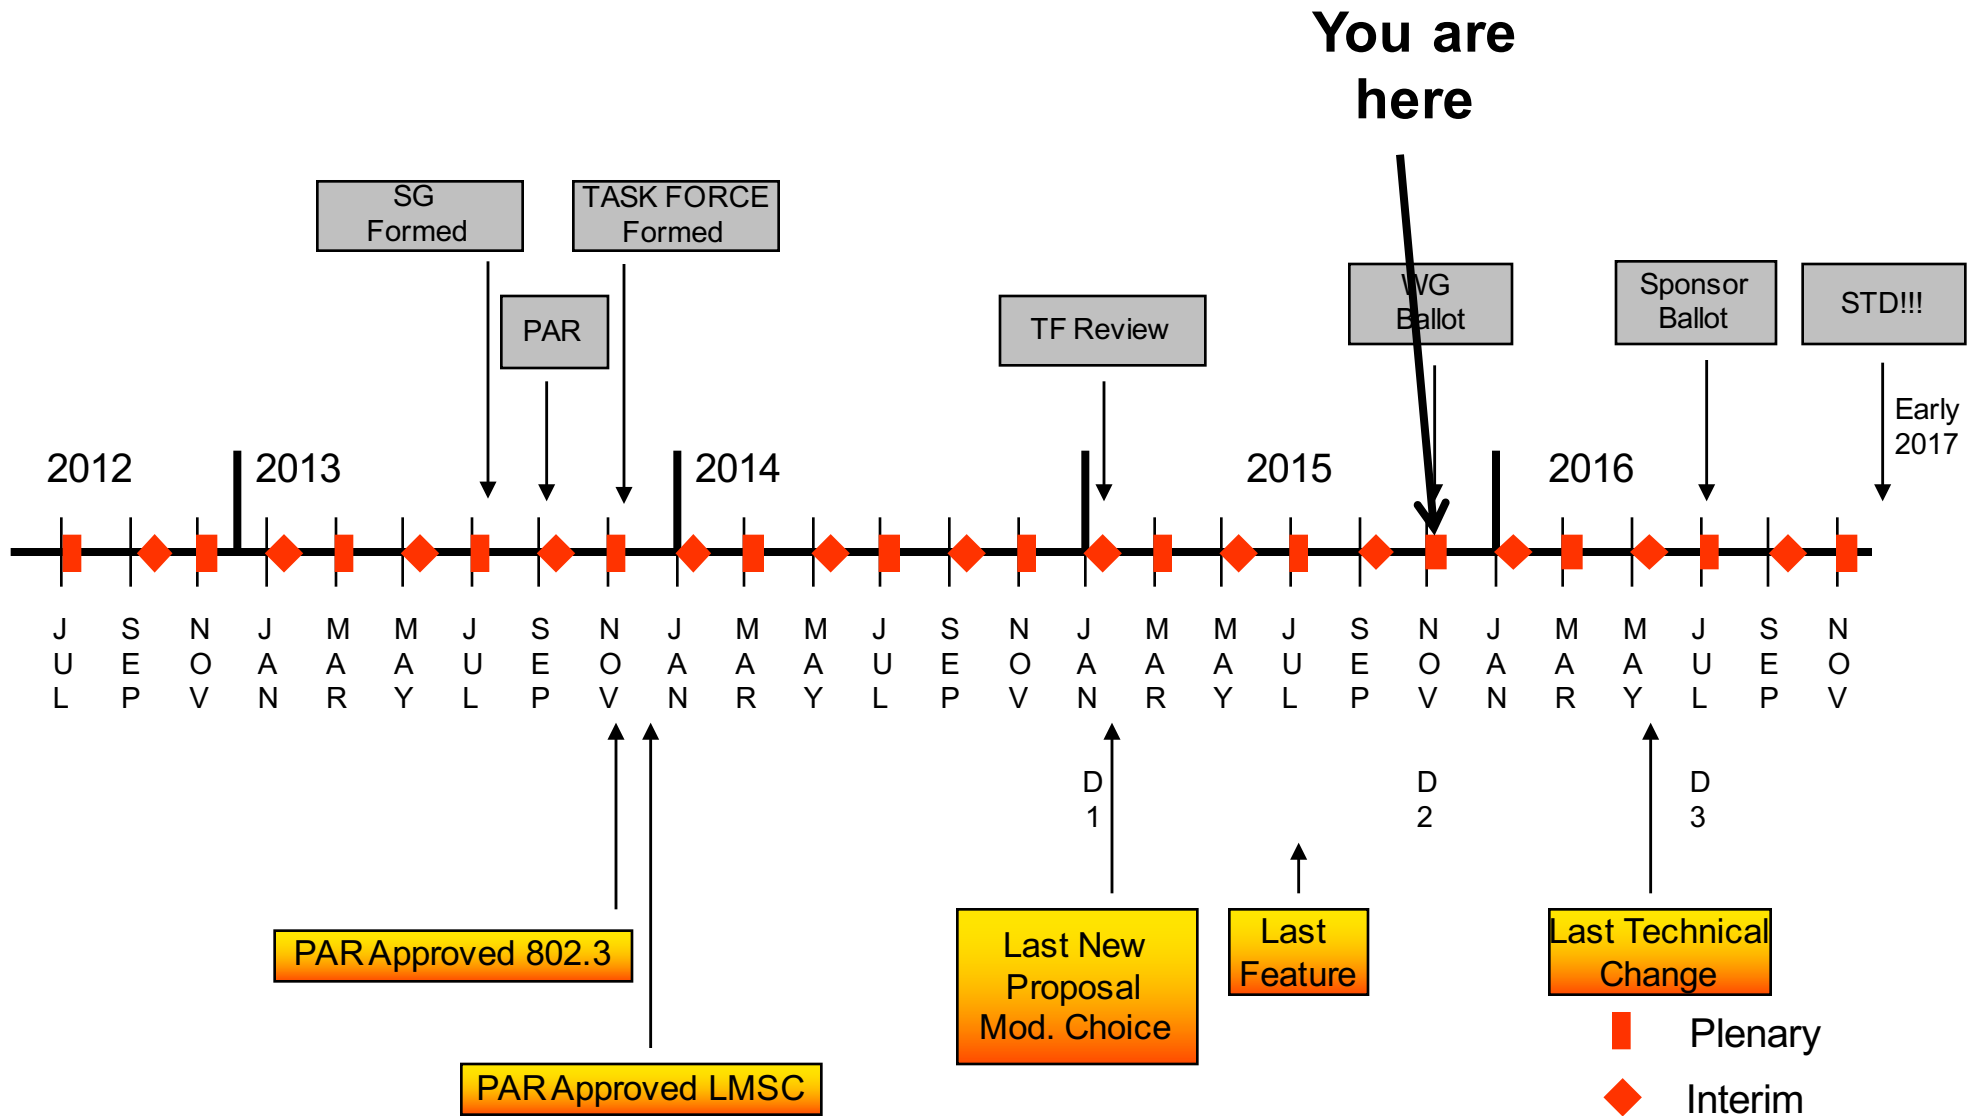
You are here

SG Formed

TASK FORCE Formed

PAR

TF Review

WG Ballot

Sponsor Ballot

STD!!!

Early 2017

2012

2013

2014

2015

2016

JUL SEP NOV JAN MAR MAY JUL SEP NOV JAN MAR MAY JUL SEP NOV JAN MAR MAY JUL SEP NOV JAN MAR MAY JUL SEP NOV

D1

D2

D3

PAR Approved 802.3

PAR Approved LMSC

Last New Proposal Mod. Choice

Last Feature

Last Technical Change

Plenary

Interim